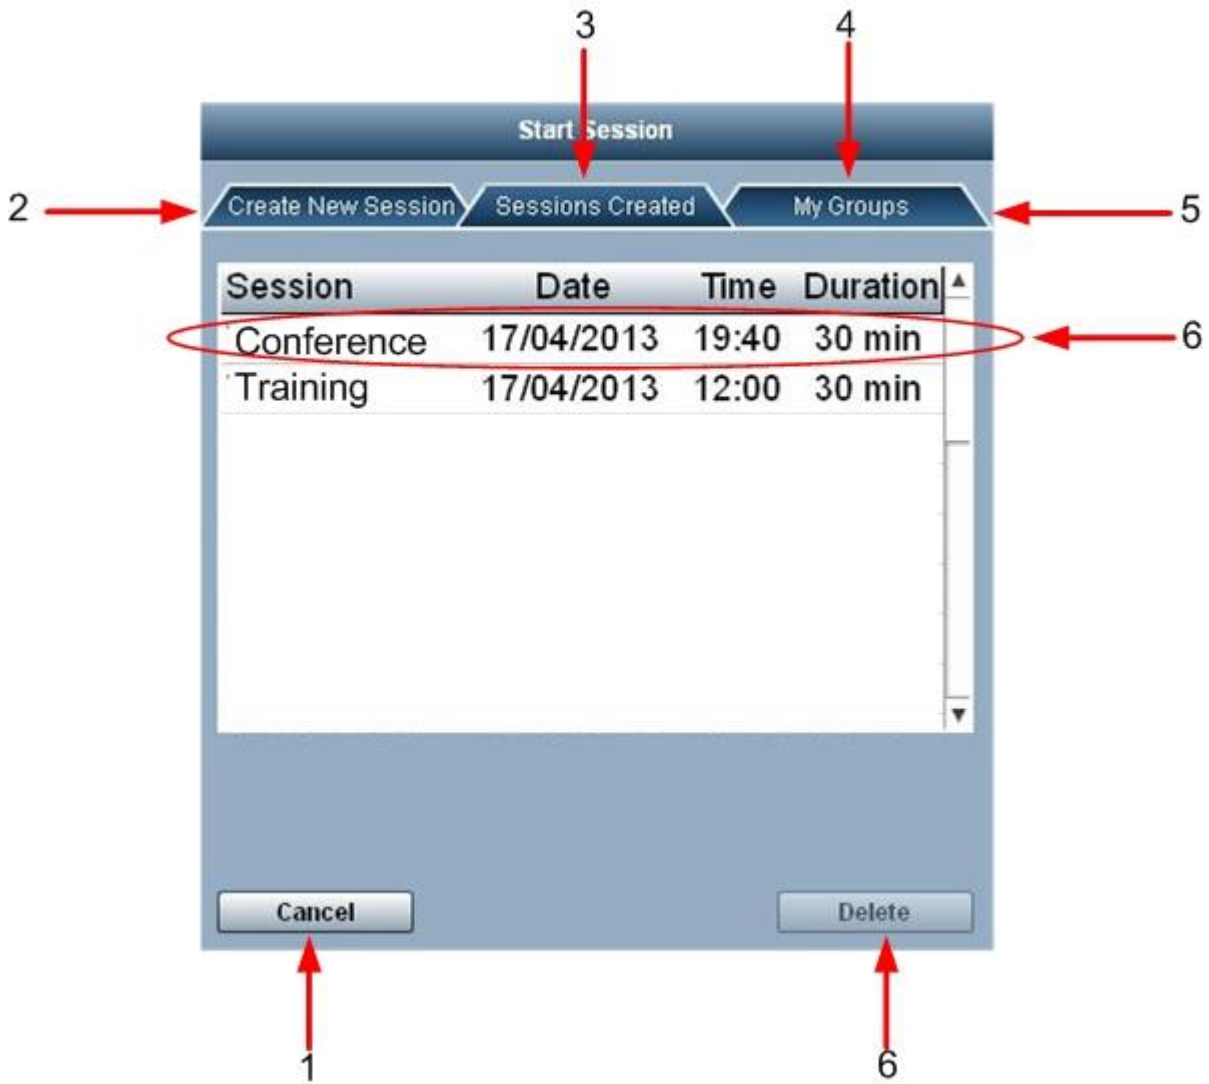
3

4

Start Session

2

Create New Session

Sessions Created

My Groups

5

| Session | Date | Time | Duration |
|---|---|---|---|
| Conference | 17/04/2013 | 19:40 | 30 min |
| Training | 17/04/2013 | 12:00 | 30 min |

6

Cancel

Delete

1

6